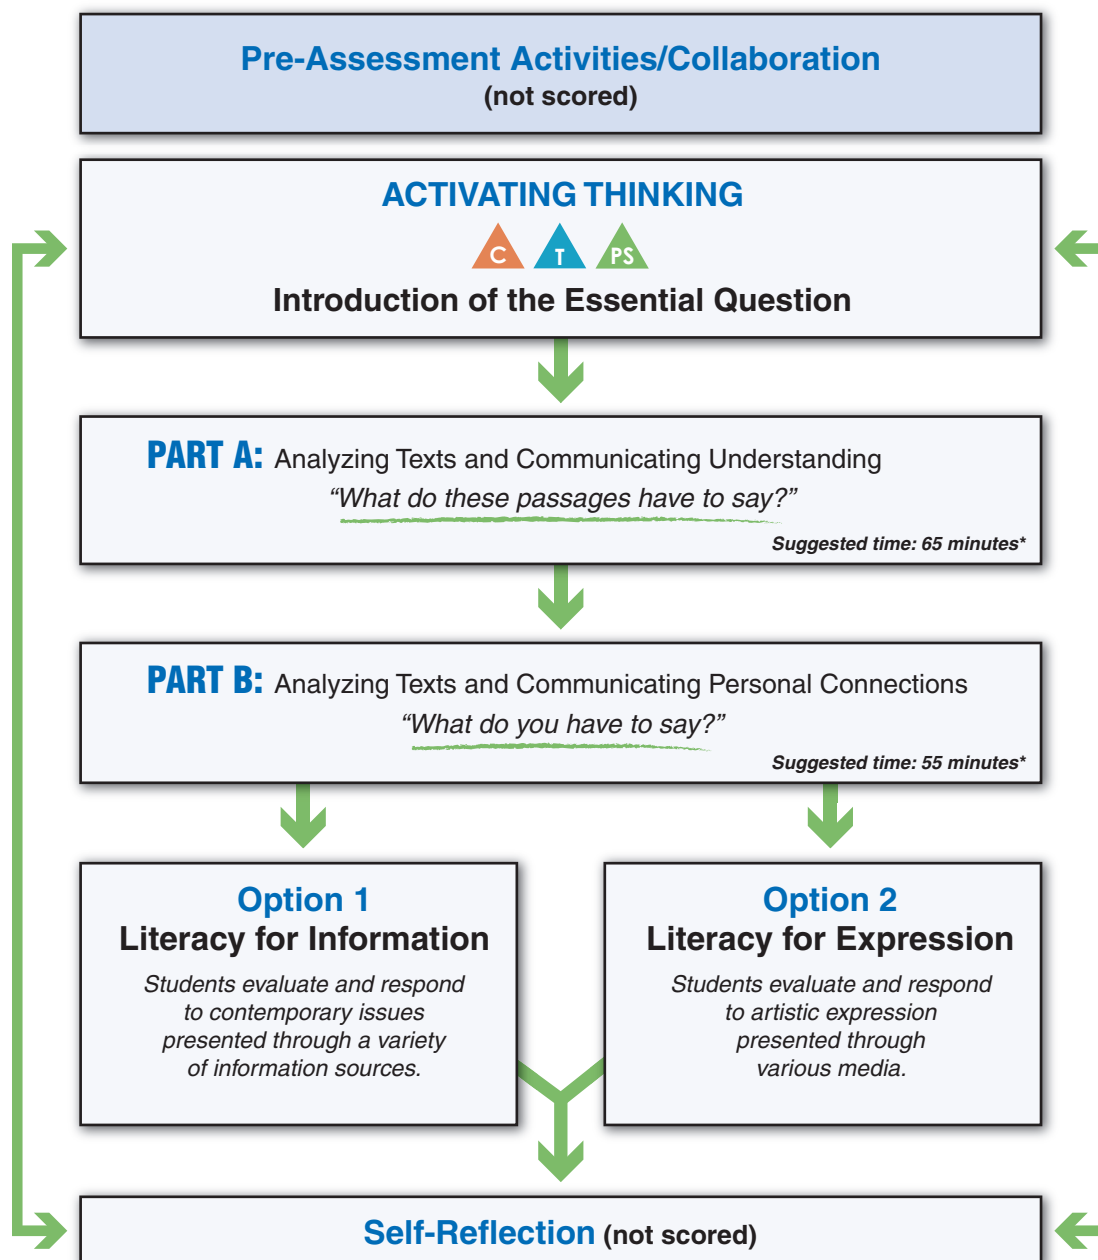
Pre-Assessment Activities/Collaboration
(not scored)

ACTIVATING THINKING

C T PS

Introduction of the Essential Question

PART A: Analyzing Texts and Communicating Understanding
"What do these passages have to say?"
Suggested time: 65 minutes*

PART B: Analyzing Texts and Communicating Personal Connections
"What do you have to say?"
Suggested time: 55 minutes*

Option 1
Literacy for Information
Students evaluate and respond to contemporary issues presented through a variety of information sources.

Option 2
Literacy for Expression
Students evaluate and respond to artistic expression presented through various media.

Self-Reflection (not scored)